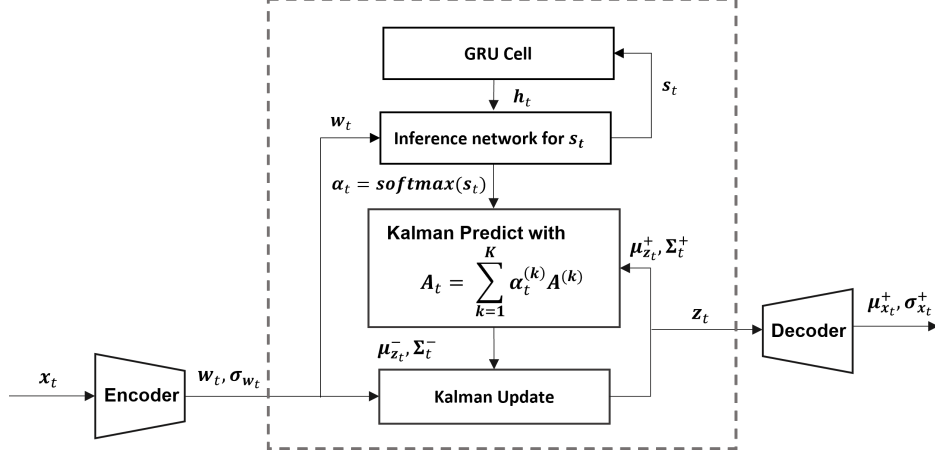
GRU Cell

$s_t$

$h_t$

$w_t$

Inference network for $s_t$

$\alpha_t = softmax(s_t)$

Kalman Predict with

$A_t = \sum_{k=1}^{K} \alpha_t^{(k)} A^{(k)}$

$\mu_{z_t}^{+}, \Sigma_t^{+}$

$z_t$

Decoder

$\mu_{x_t}^{+}, \sigma_{x_t}^{+}$

$\mu_{z_t}^{-}, \Sigma_t^{-}$

$x_t$

Encoder

$w_t, \sigma_{w_t}$

Kalman Update